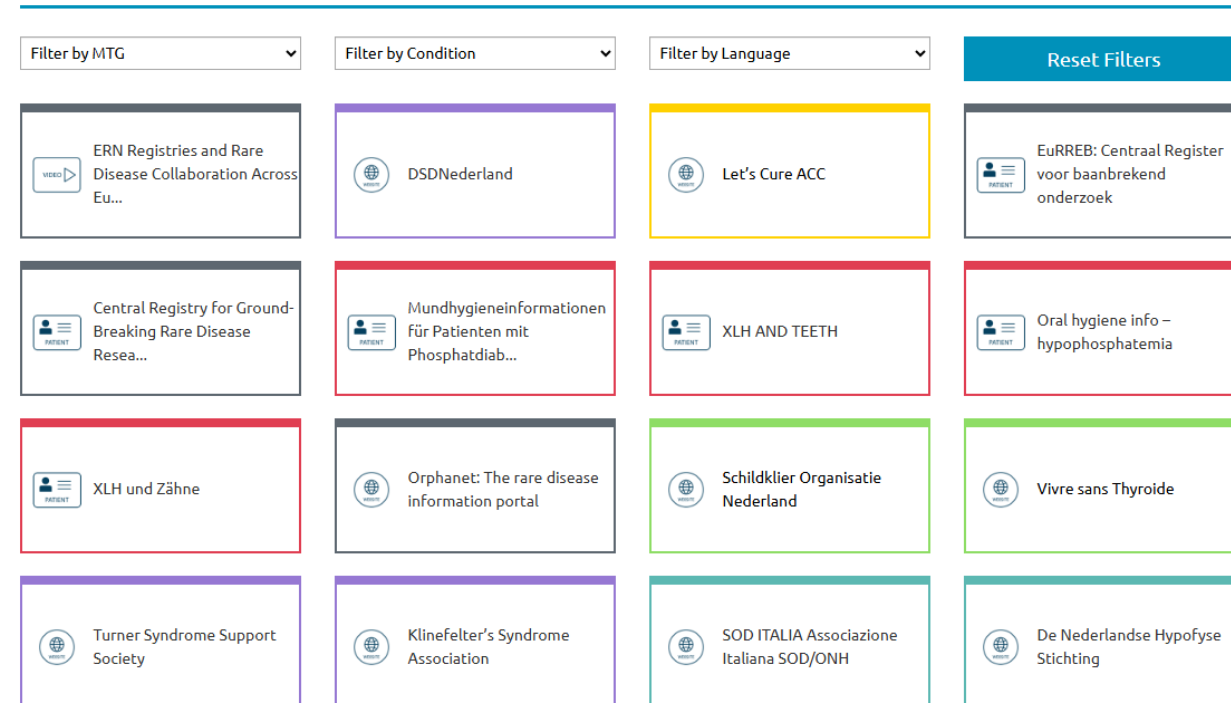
Filter by MTG

Filter by Condition

Filter by Language

Reset Filters

VIDEO

ERN Registries and Rare Disease Collaboration Across Eu...

WEBSITE

DSDNederland

WEBSITE

Let's Cure ACC

PATIENT

EuRREB: Centraal Register voor baanbrekend onderzoek

PATIENT

Central Registry for Ground-Breaking Rare Disease Resea...

PATIENT

Mundhygieneinformationen für Patienten mit Phosphatdiab...

PATIENT

XLH AND TEETH

PATIENT

Oral hygiene info – hypophosphatemia

PATIENT

XLH und Zähne

WEBSITE

Orphanet: The rare disease information portal

WEBSITE

Schildklier Organisatie Nederland

WEBSITE

Vivre sans Thyroide

WEBSITE

Turner Syndrome Support Society

WEBSITE

Klinefelter's Syndrome Association

WEBSITE

SOD ITALIA Associazione Italiana SOD/ONH

WEBSITE

De Nederlandse Hypofyse Stichting